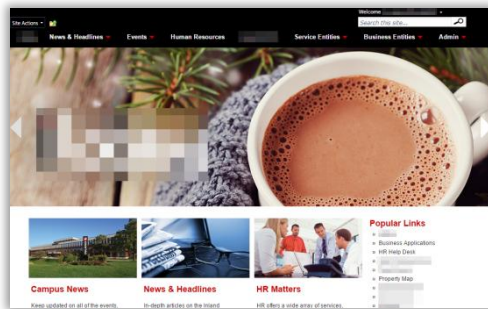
Site Actions

Welcome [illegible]

Search this site...

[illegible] News & Headlines Events Human Resources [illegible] Service Entities Business Entities Admin

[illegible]

Campus News

Keep updated on all of the events,

News & Headlines

In-depth articles on the Inland

HR Matters

HR offers a wide array of services,

Popular Links

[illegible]

Business Applications

HR Help Desk

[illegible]

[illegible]

Property Map

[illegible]

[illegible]